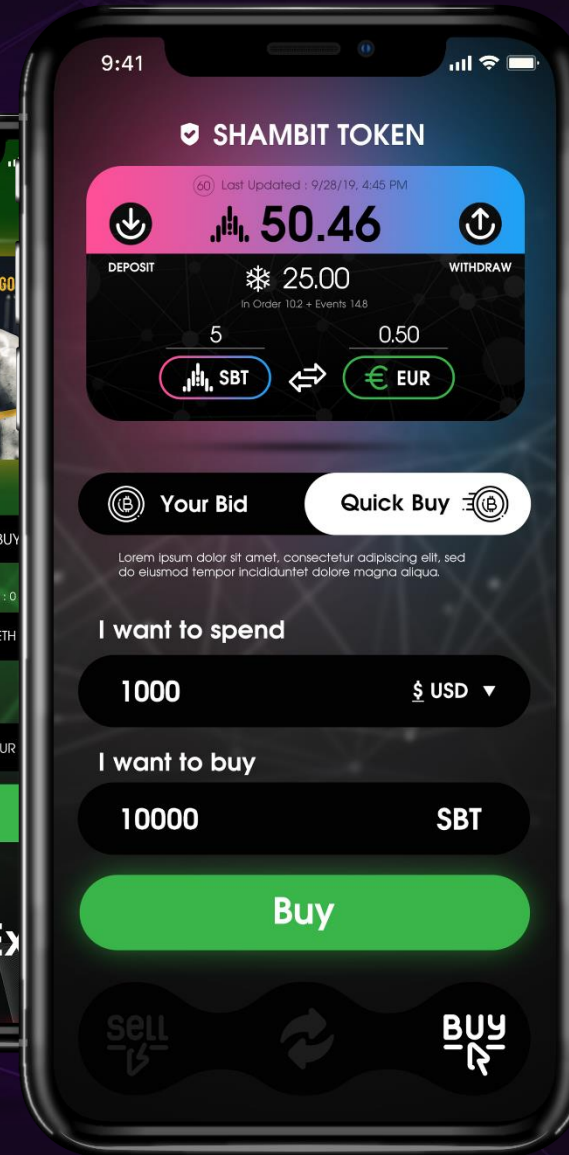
9:41

SHAMBIT TOKEN

60 Last Updated : 9/28/19, 4:45 PM

50.46

DEPOSIT

WITHDRAW

25.00

In Order 10.2 + Events 14.8

5

0.50

SBT

€ EUR

Your Bid

Quick Buy

Lorem ipsum dolor sit amet, consectetur adipiscing elit, sed do eiusmod tempor incididuntet dolore magna aliqua.

I want to spend

1000

$ USD ▼

I want to buy

10000

SBT

Buy

SELL

BUY

GO

BUY

: 0

ETH

UR